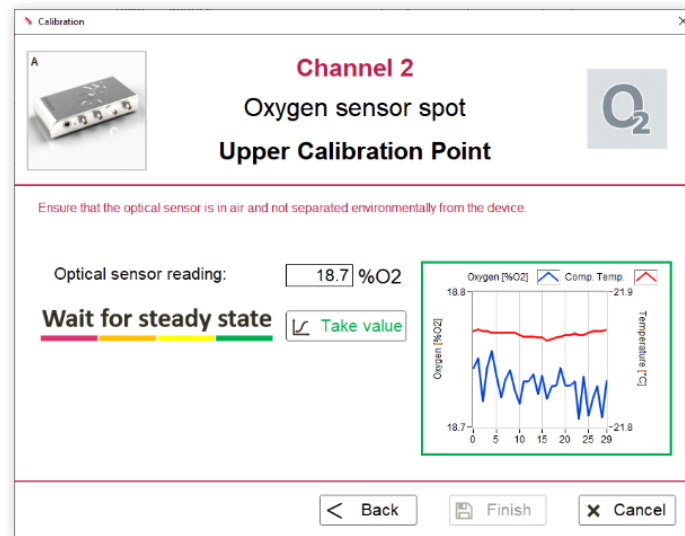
Calibration

A

Channel 2

Oxygen sensor spot

Upper Calibration Point

$O_2$

Ensure that the optical sensor is in air and not separated environmentally from the device.

Optical sensor reading: 18.7 %O2

Wait for steady state

Take value

Oxygen [%O2] Comp. Temp.

18.8 21.9

Oxygen [%O2]

Temperature [°C]

18.7 21.8

0 5 10 15 20 25 29

Back

Finish

Cancel